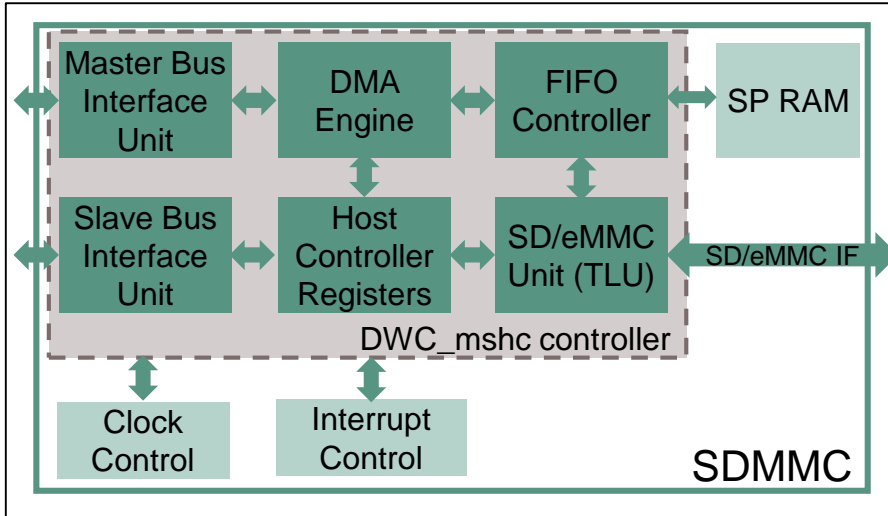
Master Bus Interface Unit

DMA Engine

FIFO Controller

SP RAM

Slave Bus Interface Unit

Host Controller Registers

SD/eMMC Unit (TLU)

SD/eMMC IF

DWC_mshc controller

Clock Control

Interrupt Control

SDMMC